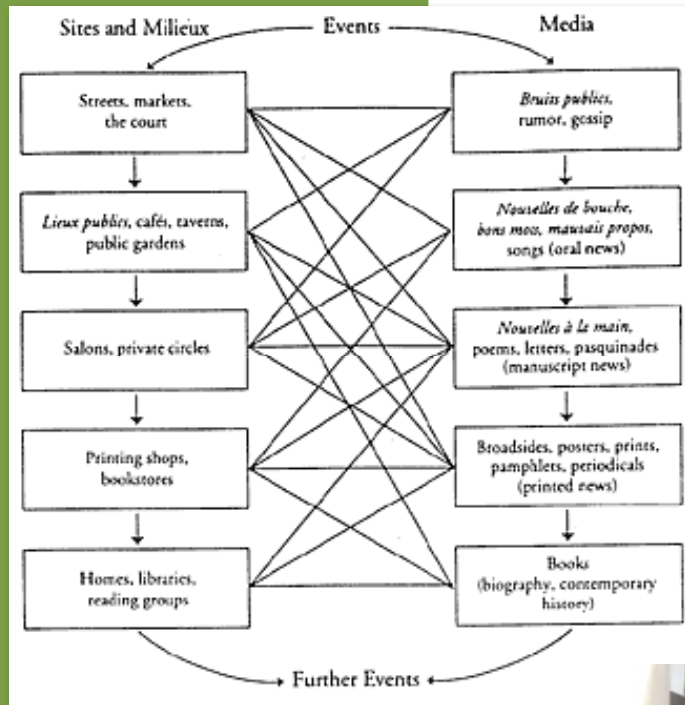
Sites and Milieux

Events

Media

Streets, markets, the court

*Bruits publics*, rumor, gossip

*Lieux publics*, cafés, taverns, public gardens

*Nouvelles de bouche, bons mots, mauvais propos*, songs (oral news)

Salons, private circles

*Nouvelles à la main*, poems, letters, pasquinades (manuscript news)

Printing shops, bookstores

Broadsides, posters, prints, pamphlets, periodicals (printed news)

Homes, libraries, reading groups

Books (biography, contemporary history)

Further Events